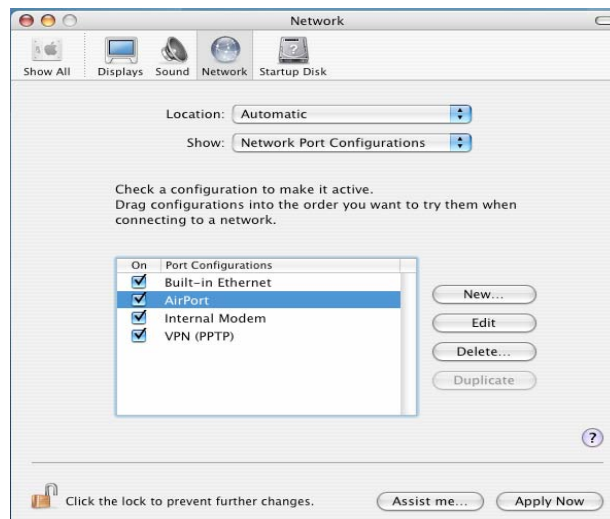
Network

Show All Displays Sound Network Startup Disk

Location: Automatic

Show: Network Port Configurations

Check a configuration to make it active.
Drag configurations into the order you want to try them when connecting to a network.

| On | Port Configurations |
|---|---|
| ☑ | Built-in Ethernet |
| ☑ | AirPort |
| ☑ | Internal Modem |
| ☑ | VPN (PPTP) |

New...

Edit

Delete...

Duplicate

?

Click the lock to prevent further changes.

Assist me...

Apply Now